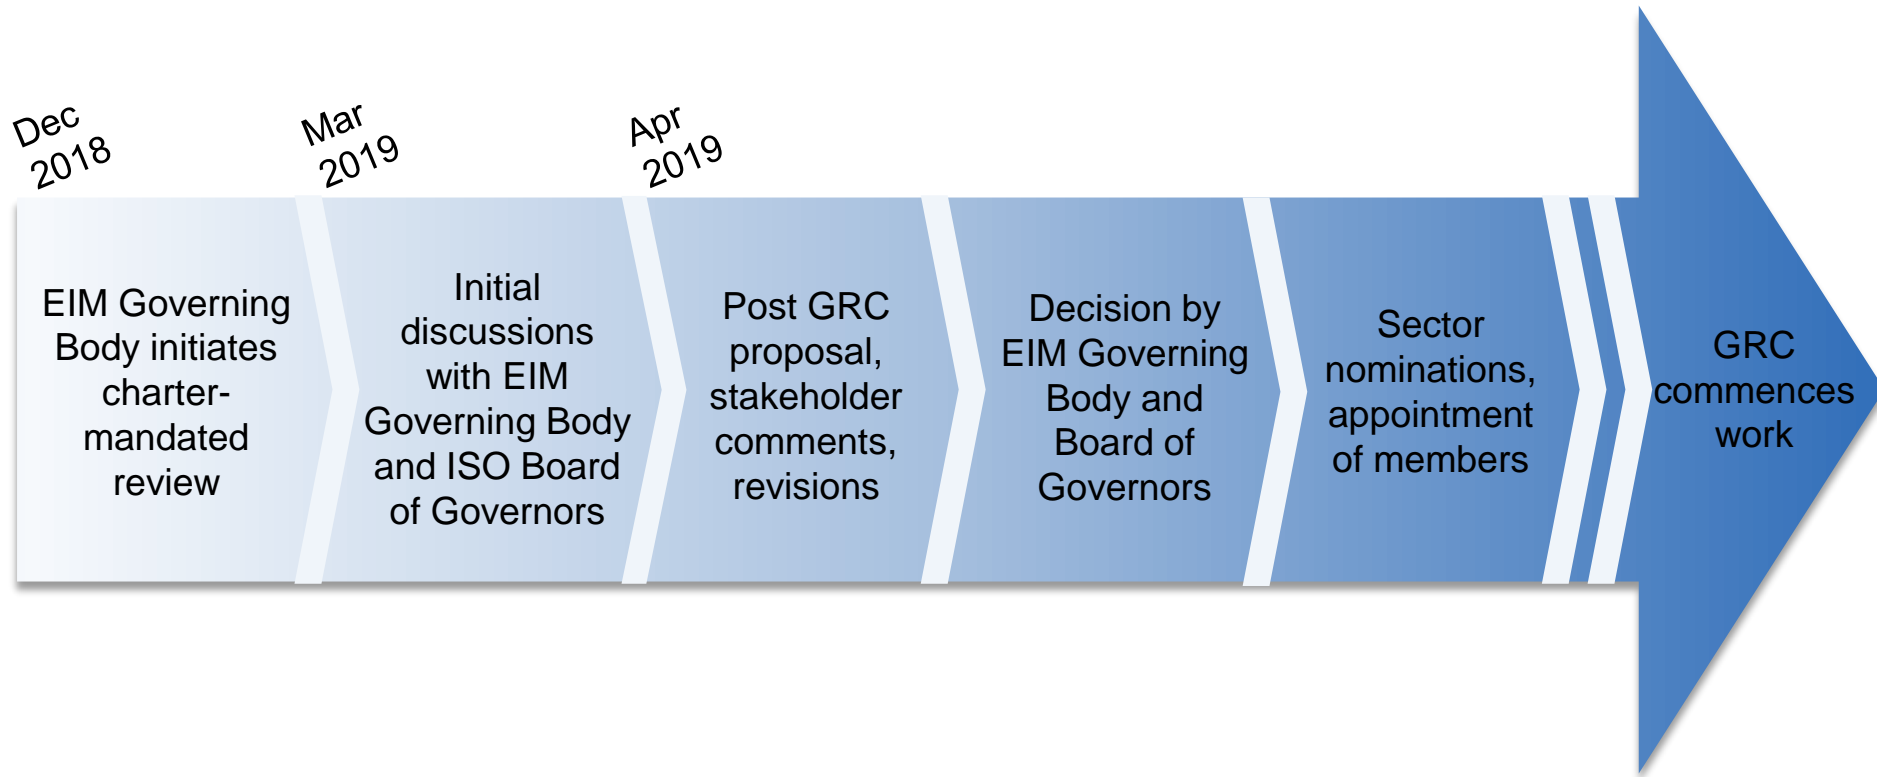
Dec 2018

Mar 2019

Apr 2019

EIM Governing Body initiates charter-mandated review

Initial discussions with EIM Governing Body and ISO Board of Governors

Post GRC proposal, stakeholder comments, revisions

Decision by EIM Governing Body and Board of Governors

Sector nominations, appointment of members

GRC commences work